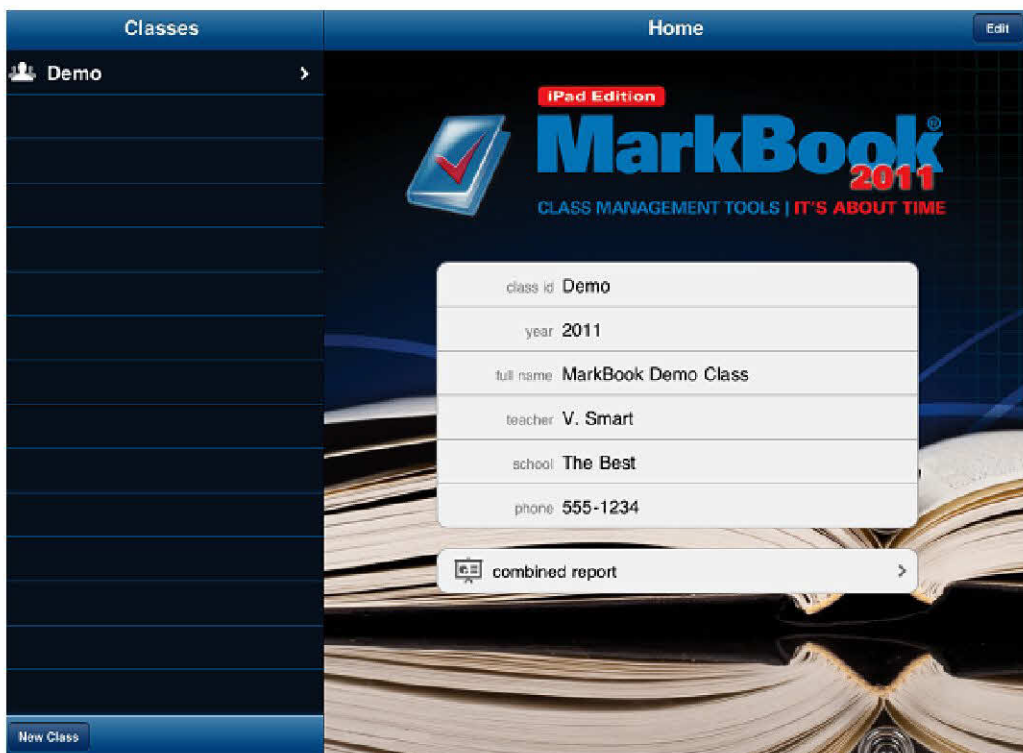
Classes

Demo

New Class

Home

Edit

iPad Edition

MarkBook® 2011

CLASS MANAGEMENT TOOLS | IT'S ABOUT TIME

| | |
|---|---|
| class id | Demo |
| year | 2011 |
| full name | MarkBook Demo Class |
| teacher | V. Smart |
| school | The Best |
| phone | 555-1234 |

combined report